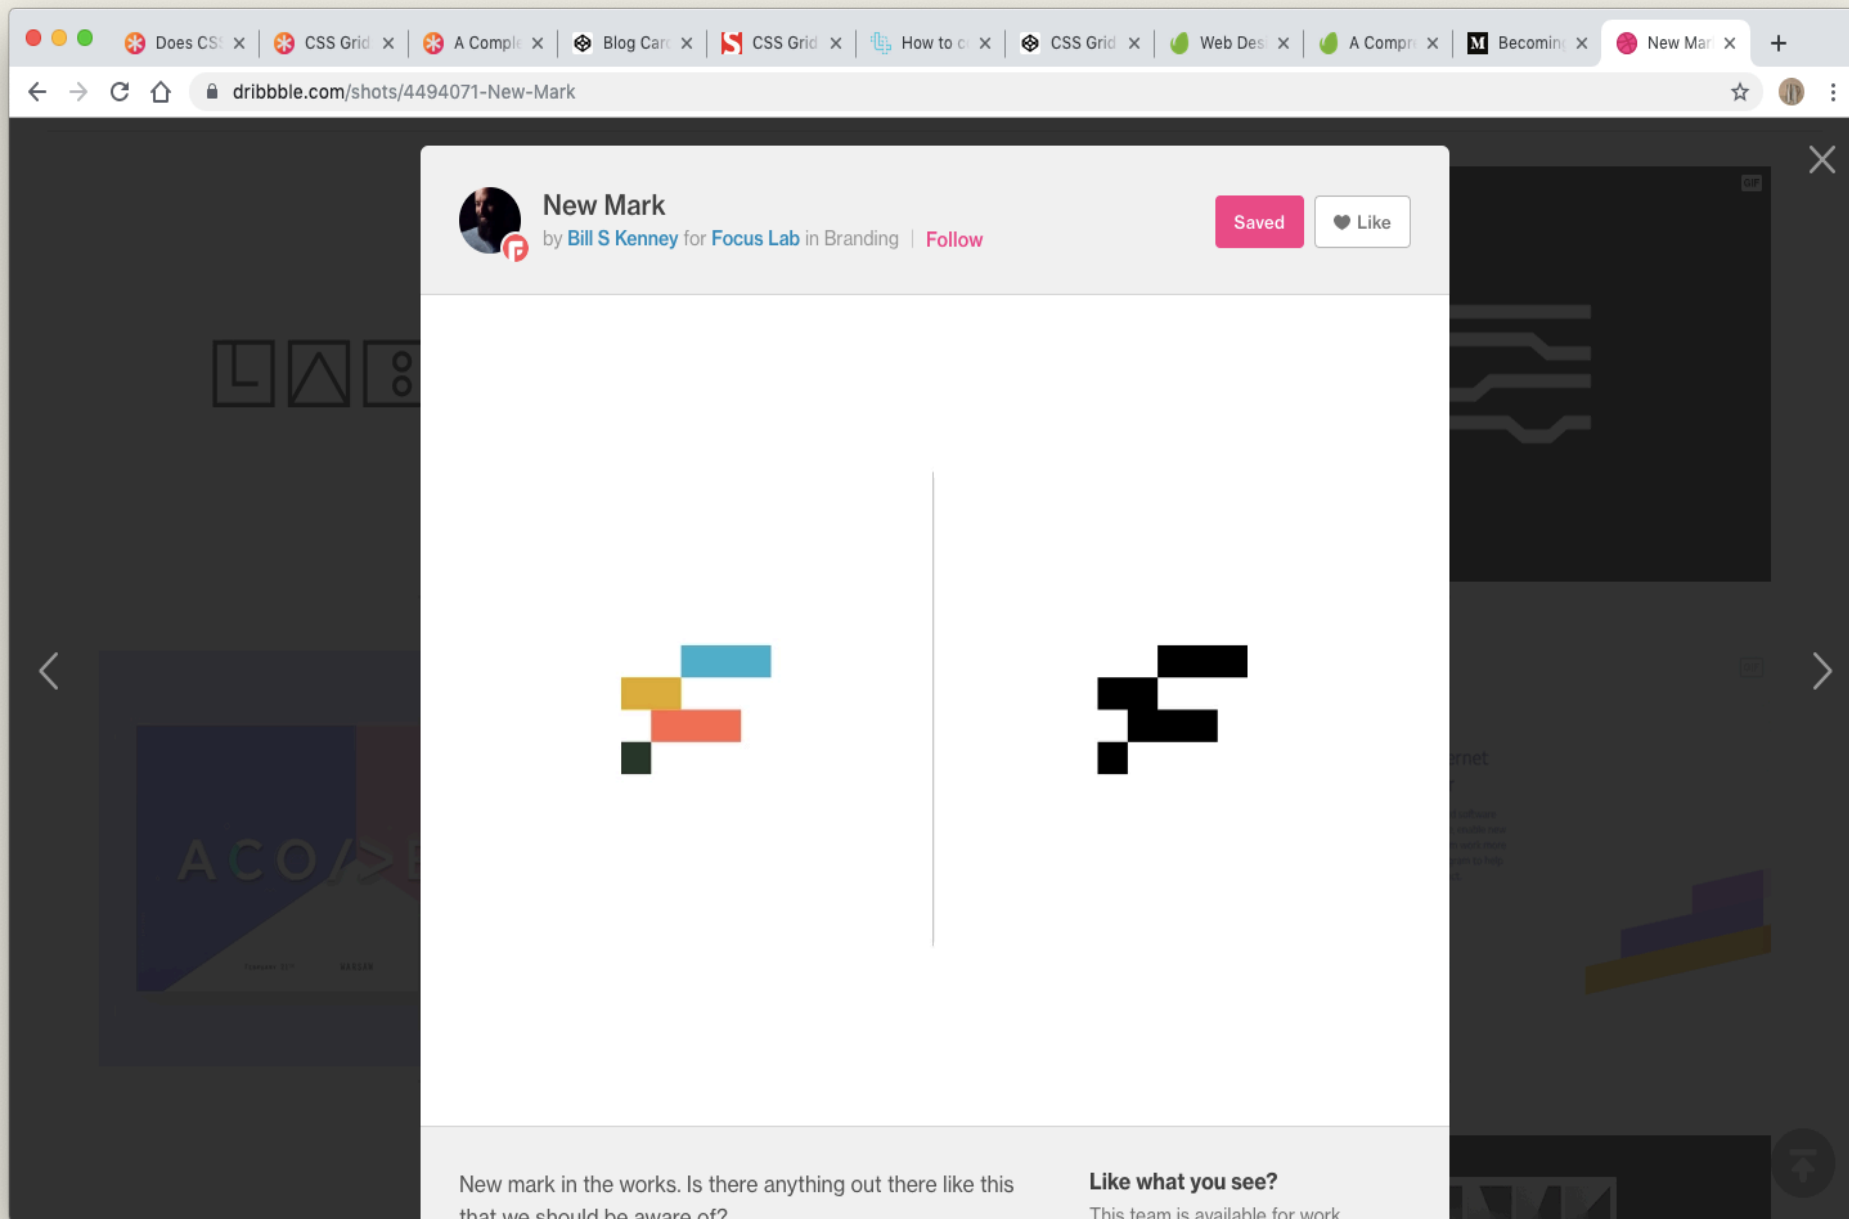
Does CS ×
CSS Grid ×
A Comple ×
Blog Car ×
CSS Grid ×
How to c ×
CSS Grid ×
Web Des ×
A Compr ×
Becomin ×
New Mar ×
+

dribbble.com/shots/4494071-New-Mark

New Mark
by Bill S Kenney for Focus Lab in Branding | Follow

Saved
Like

New mark in the works. Is there anything out there like this that we should be aware of?

Like what you see?
This team is available for work